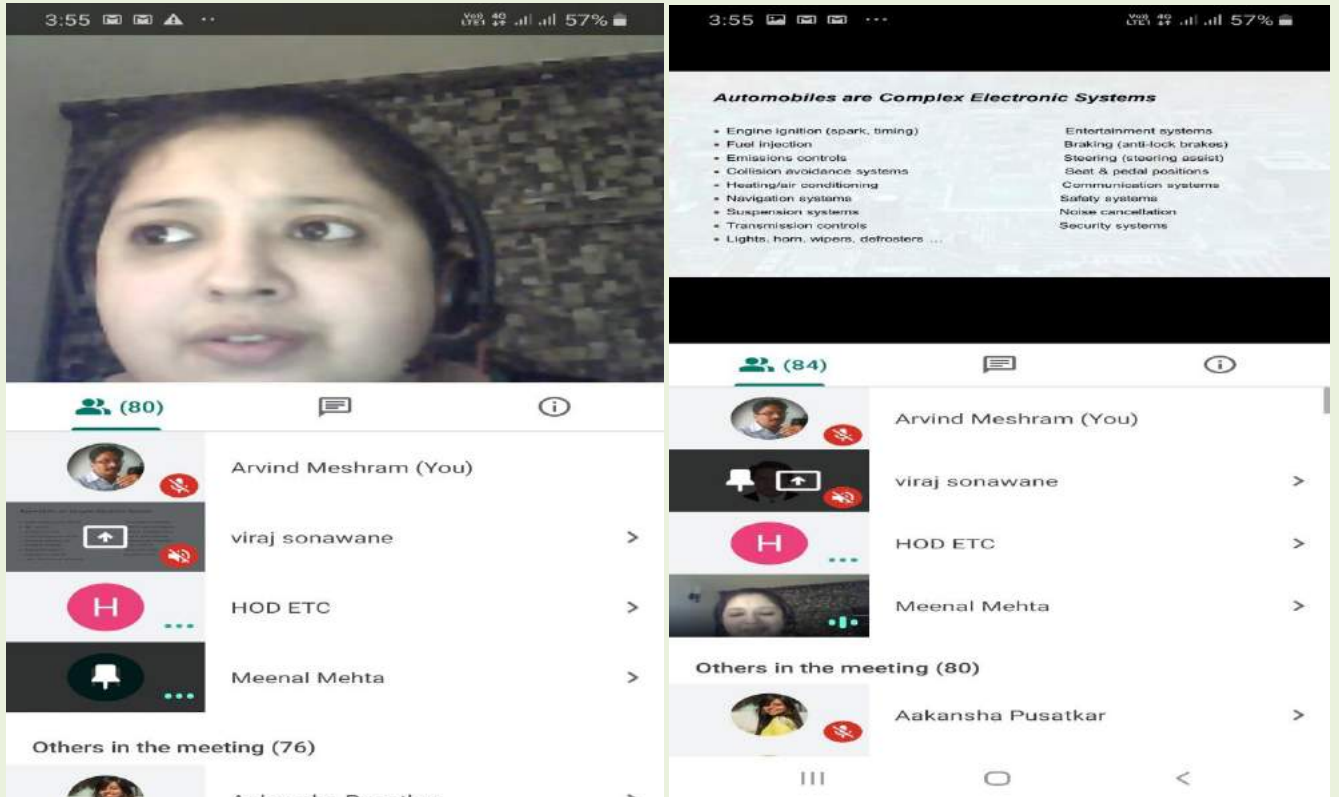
3:55

57%

(80)

Arvind Meshram (You)

viraj sonawane

H

HOD ETC

Meenal Mehta

Others in the meeting (76)

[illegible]

3:55

57%

Automobiles are Complex Electronic Systems

- Engine ignition (spark, timing)
- Fuel injection
- Emissions controls
- Collision avoidance systems
- Heating/air conditioning
- Navigation systems
- Suspension systems
- Transmission controls
- Lights, horn, wipers, defrosters …

Entertainment systems
Braking (anti-lock brakes)
Steering (steering assist)
Seat & pedal positions
Communication systems
Safety systems
Noise cancellation
Security systems

(84)

Arvind Meshram (You)

viraj sonawane

H

HOD ETC

Meenal Mehta

Others in the meeting (80)

Aakansha Pusatkar